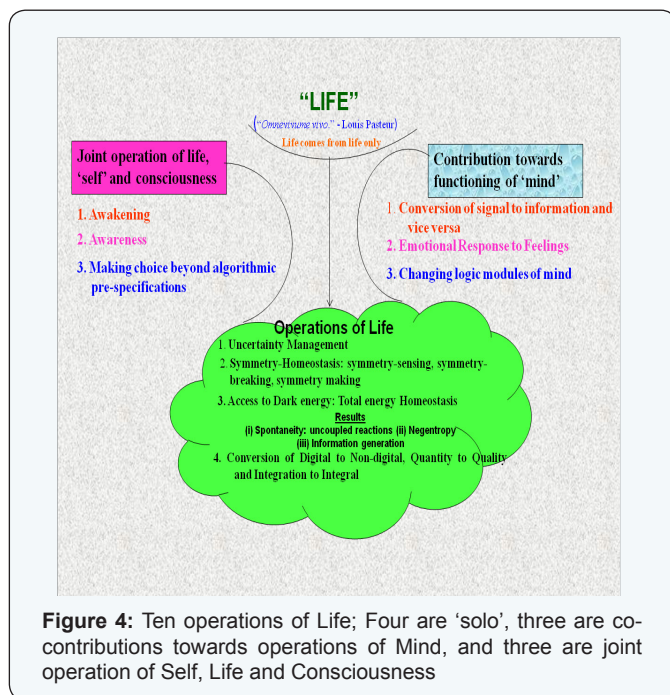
"LIFE"

("Omnevivume vivo." - Louis Pasteur)

Life comes from life only

Joint operation of life, 'self' and consciousness

1. Awakening

2. Awareness

3. Making choice beyond algorithmic pre-specifications

Contribution towards functioning of 'mind'

1. Conversion of signal to information and vice versa

2. Emotional Response to Feelings

3. Changing logic modules of mind

Operations of Life

1. Uncertainty Management

2. Symmetry-Homeostasis: symmetry-sensing, symmetry-breaking, symmetry making

3. Access to Dark energy: Total energy Homeostasis

Results

(i) Spontaneity: uncoupled reactions (ii) Negentropy

(iii) Information generation

4. Conversion of Digital to Non-digital, Quantity to Quality and Integration to Integral

Figure 4: Ten operations of Life; Four are 'solo', three are co-contributions towards operations of Mind, and three are joint operation of Self, Life and Consciousness